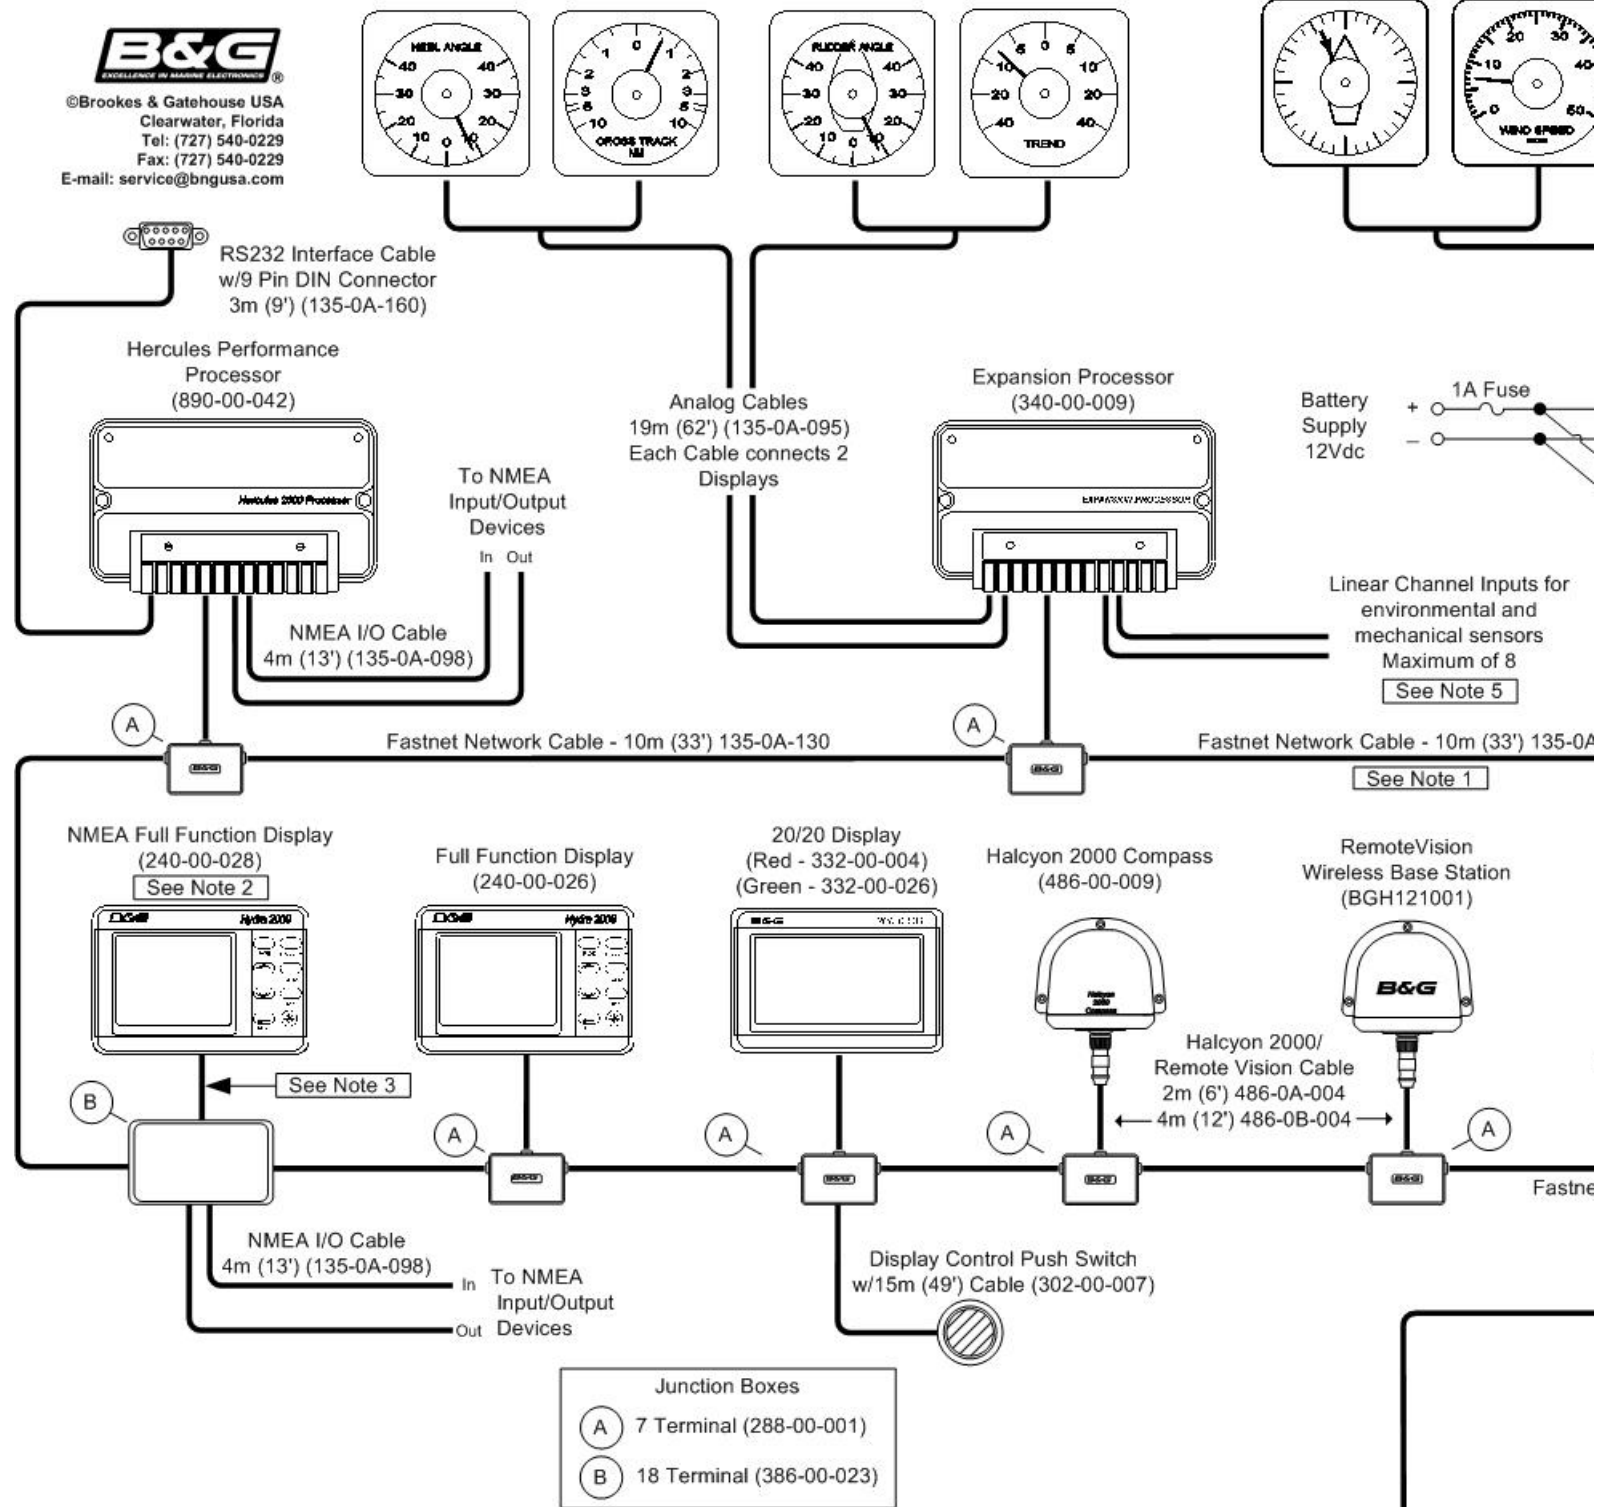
B&G
EXCELLENCE IN MARINE ELECTRONICS ®
©Brookes & Gatehouse USA
Clearwater, Florida
Tel: (727) 540-0229
Fax: (727) 540-0229
E-mail: service@bngusa.com

HEEL ANGLE
40 40
30 30
20 20
10 0 10

0
1 1
2 2
3 3
5 5
10 10
CROSS TRACK
NM

RUDDER ANGLE
40 40
30 30
20 20
10 0 10

5 0 5
10 10
20 20
40 40
TREND

20 30
10 40
0 50
WIND SPEED

RS232 Interface Cable
w/9 Pin DIN Connector
3m (9') (135-0A-160)

Hercules Performance
Processor
(890-00-042)

Hercules 2000 Processor

To NMEA
Input/Output
Devices
In Out

NMEA I/O Cable
4m (13') (135-0A-098)

Analog Cables
19m (62') (135-0A-095)
Each Cable connects 2
Displays

Expansion Processor
(340-00-009)

Battery
Supply
12Vdc
+
–
1A Fuse

Linear Channel Inputs for
environmental and
mechanical sensors
Maximum of 8
See Note 5

A
Fastnet Network Cable - 10m (33') 135-0A-130
A
Fastnet Network Cable - 10m (33') 135-0A
See Note 1

NMEA Full Function Display
(240-00-028)
See Note 2

Full Function Display
(240-00-026)

20/20 Display
(Red - 332-00-004)
(Green - 332-00-026)

Halcyon 2000 Compass
(486-00-009)

RemoteVision
Wireless Base Station
(BGH121001)

B&G

Hydra 2000
Hydra 2000

Halcyon 2000/
Remote Vision Cable
2m (6') 486-0A-004
4m (12') 486-0B-004

See Note 3
B
A
A
A
A
Fastne

NMEA I/O Cable
4m (13') (135-0A-098)
In
Out
To NMEA
Input/Output
Devices

Display Control Push Switch
w/15m (49') Cable (302-00-007)

Junction Boxes
A 7 Terminal (288-00-001)
B 18 Terminal (386-00-023)